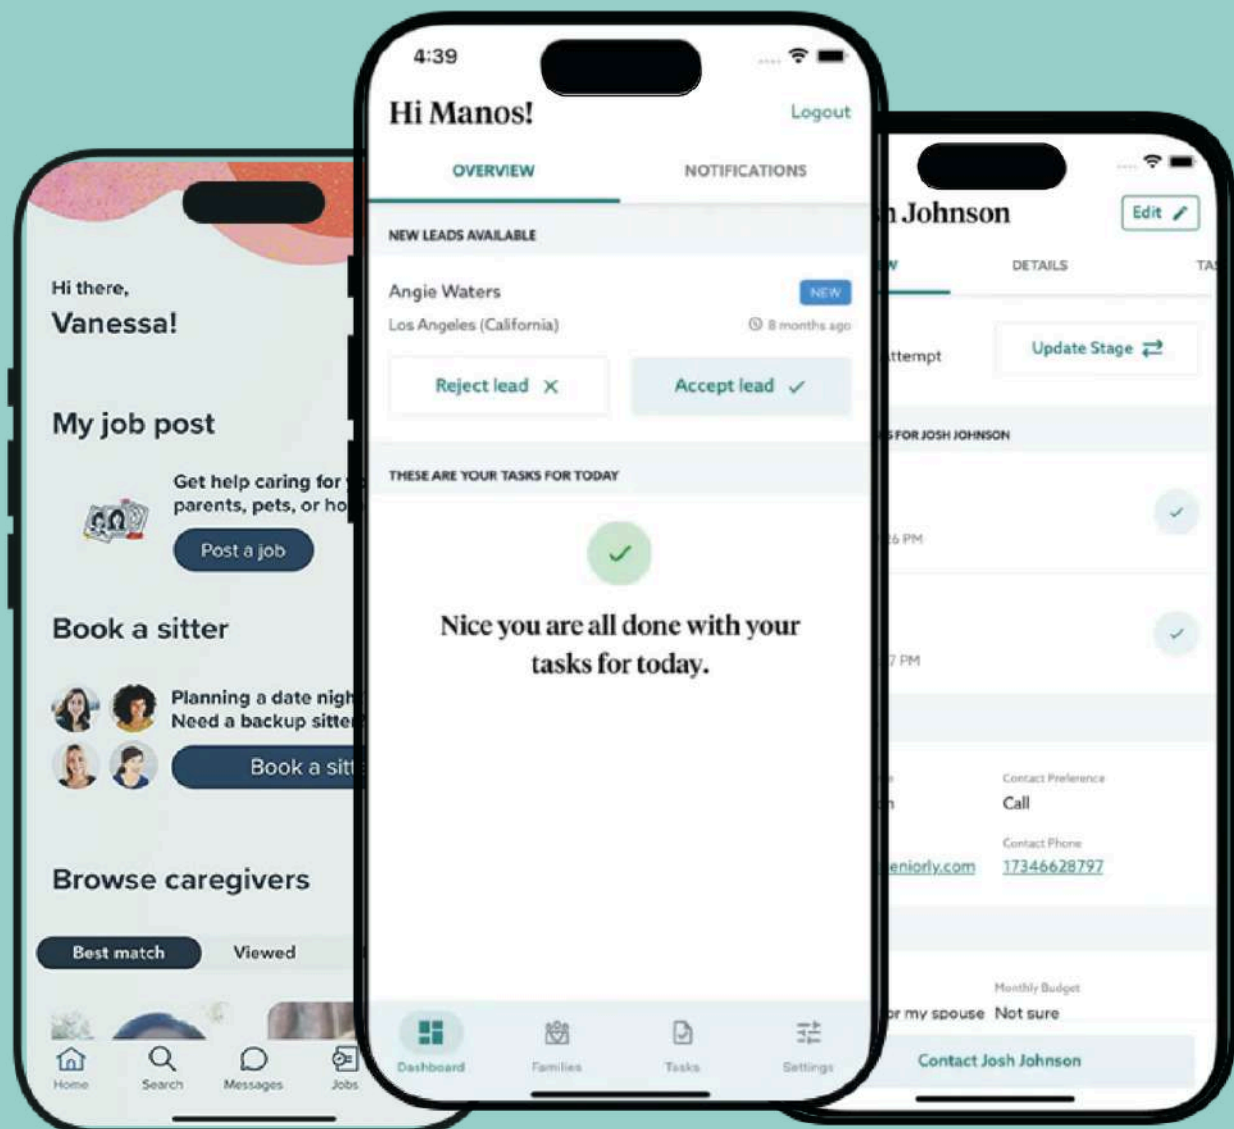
Hi there,
Vanessa!

My job post

Get help caring for
parents, pets, or ho

Post a job

Book a sitter

Planning a date nigh
Need a backup sitte

Book a sitt

Browse caregivers

Best match
Viewed

Home
Search
Messages
Jobs

4:39

Hi Manos!
Logout

OVERVIEW
NOTIFICATIONS

NEW LEADS AVAILABLE

Angie Waters
NEW
Los Angeles (California)
8 months ago

Reject lead
Accept lead

THESE ARE YOUR TASKS FOR TODAY

Nice you are all done with your tasks for today.

Dashboard
Families
Tasks
Settings

n Johnson
Edit

w
DETAILS
TA

ttempt
Update Stage

S FOR JOSH JOHNSON

6 PM

7 PM

Contact Preference
Call

Contact Phone
eniorly.com
17346628797

Monthly Budget
r my spouse
Not sure

Contact Josh Johnson